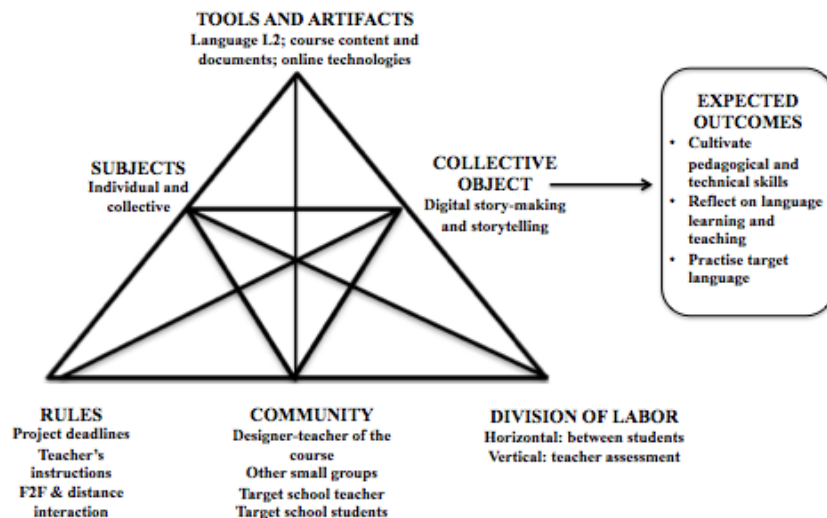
TOOLS AND ARTIFACTS
Language L2; course content and documents; online technologies

SUBJECTS
Individual and collective

COLLECTIVE OBJECT
Digital story-making and storytelling

EXPECTED OUTCOMES
• Cultivate pedagogical and technical skills
• Reflect on language learning and teaching
• Practise target language

RULES
Project deadlines
Teacher's instructions
F2F & distance interaction

COMMUNITY
Designer-teacher of the course
Other small groups
Target school teacher
Target school students

DIVISION OF LABOR
Horizontal: between students
Vertical: teacher assessment